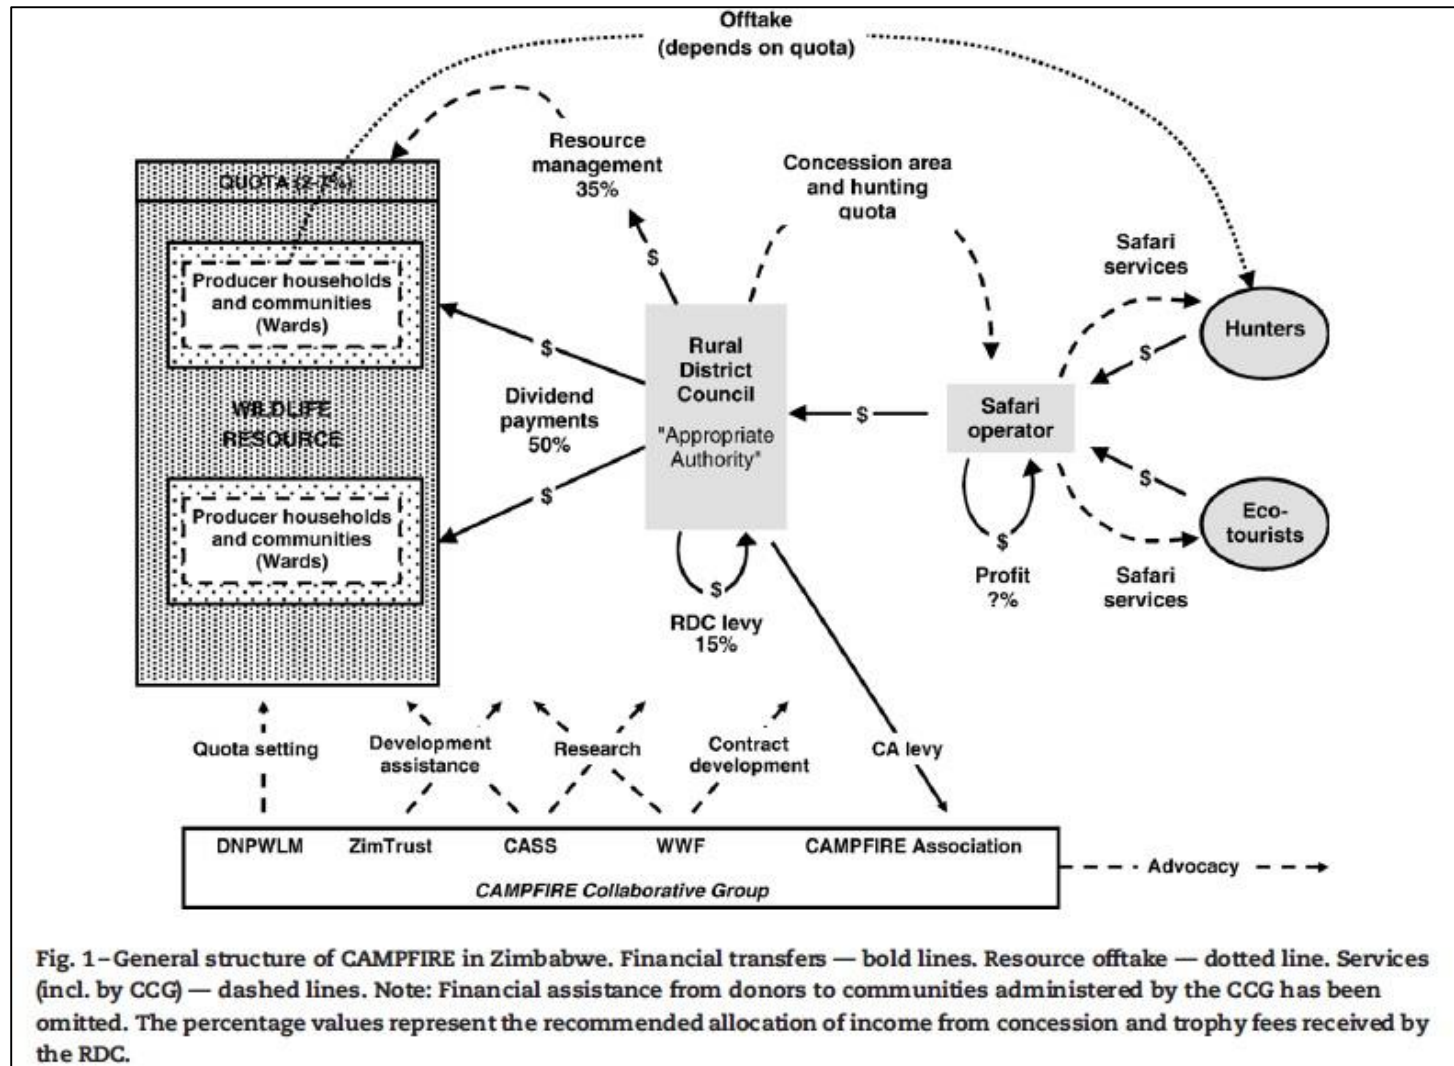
Offtake
(depends on quota)

QUOTA (2-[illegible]%)

Producer households and communities (Wards)

WILDLIFE RESOURCE

Producer households and communities (Wards)

Resource management 35%

$

Concession area and hunting quota

Safari services

Hunters

$

Dividend payments 50%

$

Rural District Council
"Appropriate Authority"

$

Safari operator

$

Eco-tourists

$

$

RDC levy 15%

$

Profit ?%

Safari services

Quota setting

Development assistance

Research

Contract development

CA levy

DNPWLM ZimTrust CASS WWF CAMPFIRE Association

CAMPFIRE Collaborative Group

Advocacy

Fig. 1 – General structure of CAMPFIRE in Zimbabwe. Financial transfers — bold lines. Resource offtake — dotted line. Services (incl. by CCG) — dashed lines. Note: Financial assistance from donors to communities administered by the CCG has been omitted. The percentage values represent the recommended allocation of income from concession and trophy fees received by the RDC.